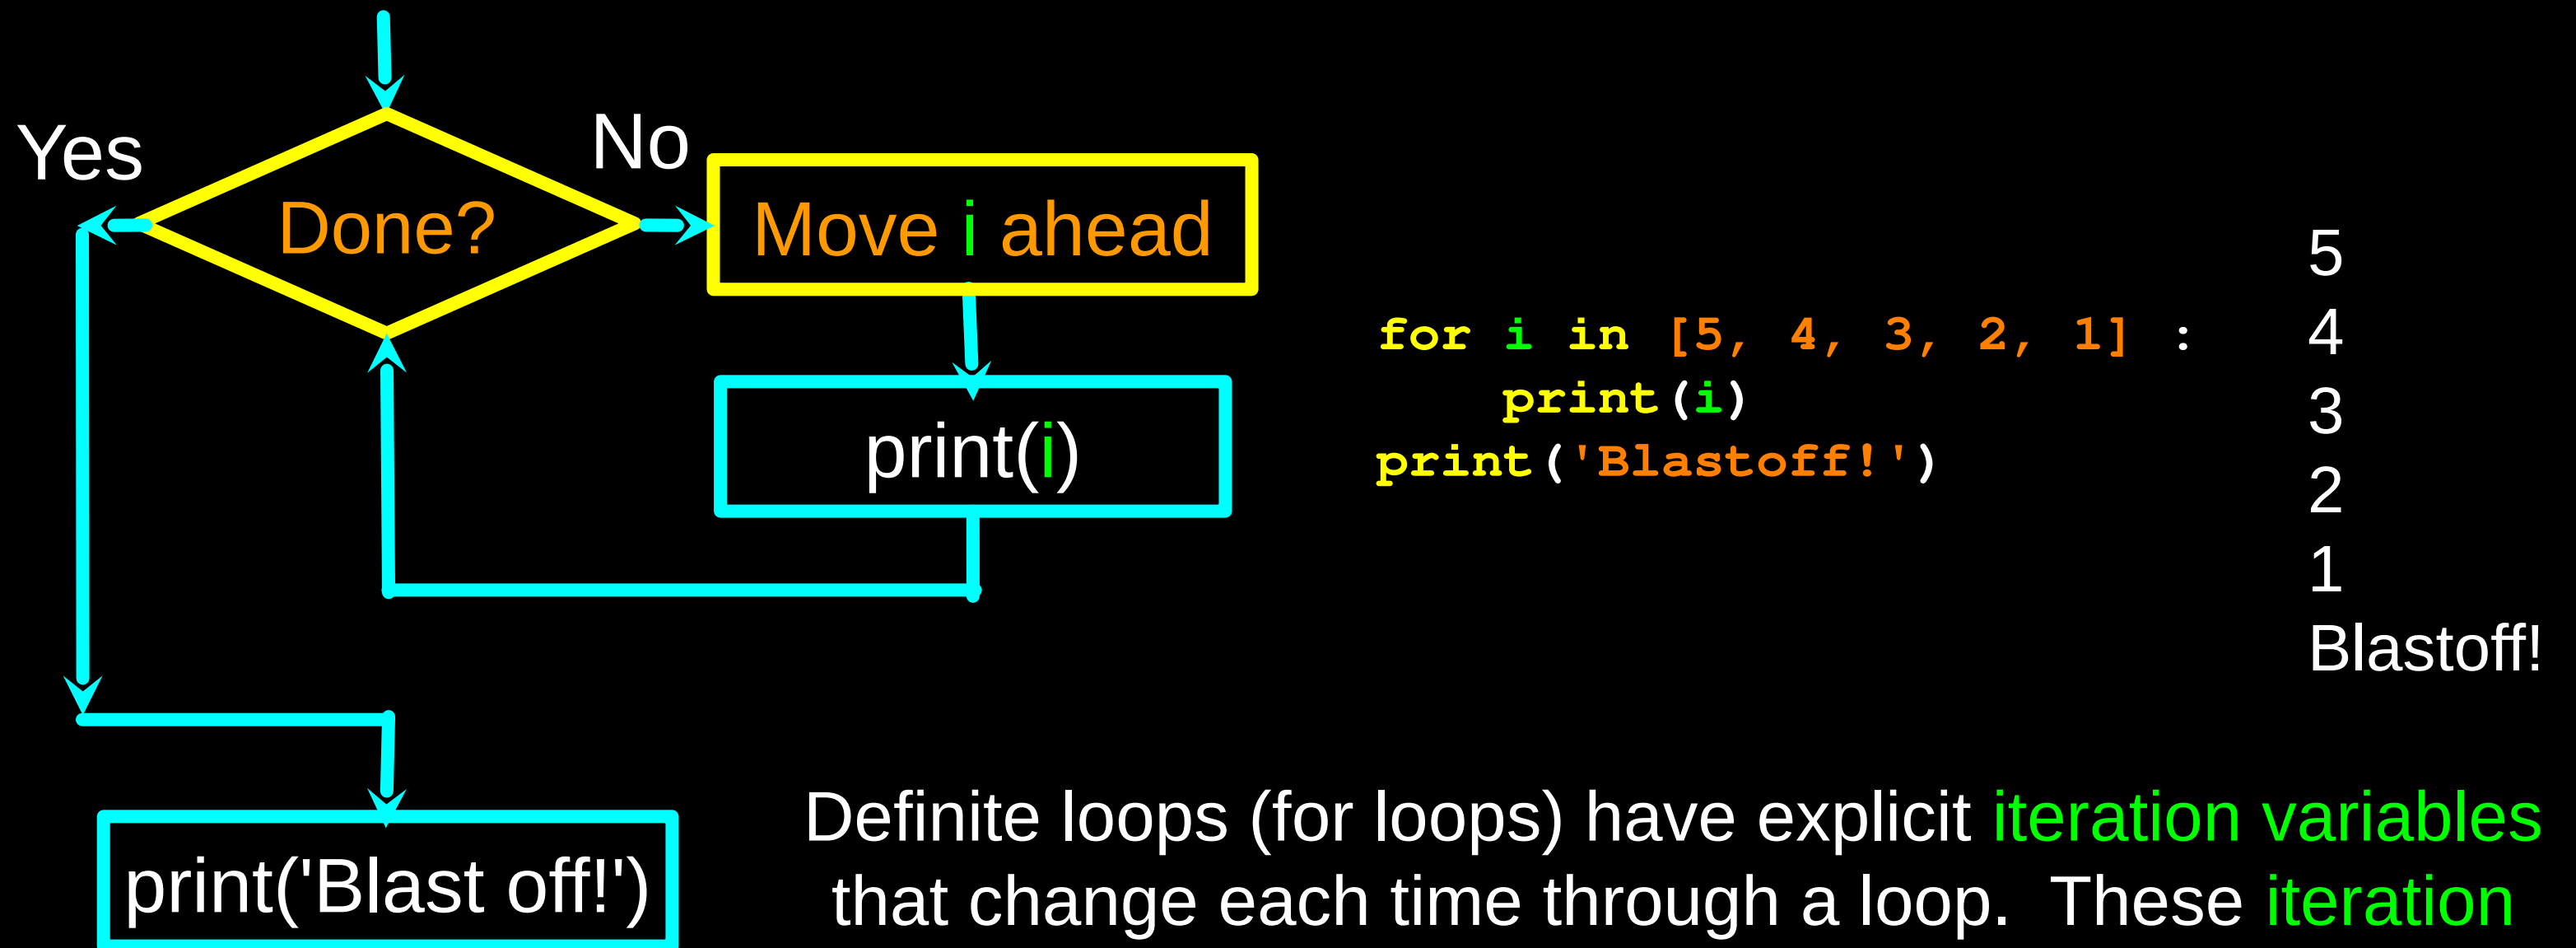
Yes

Done?

No

Move i ahead

print(i)

print('Blast off!')

for i in [5, 4, 3, 2, 1] :
    print(i)
print('Blastoff!')

5
4
3
2
1
Blastoff!

Definite loops (for loops) have explicit iteration variables that change each time through a loop. These iteration